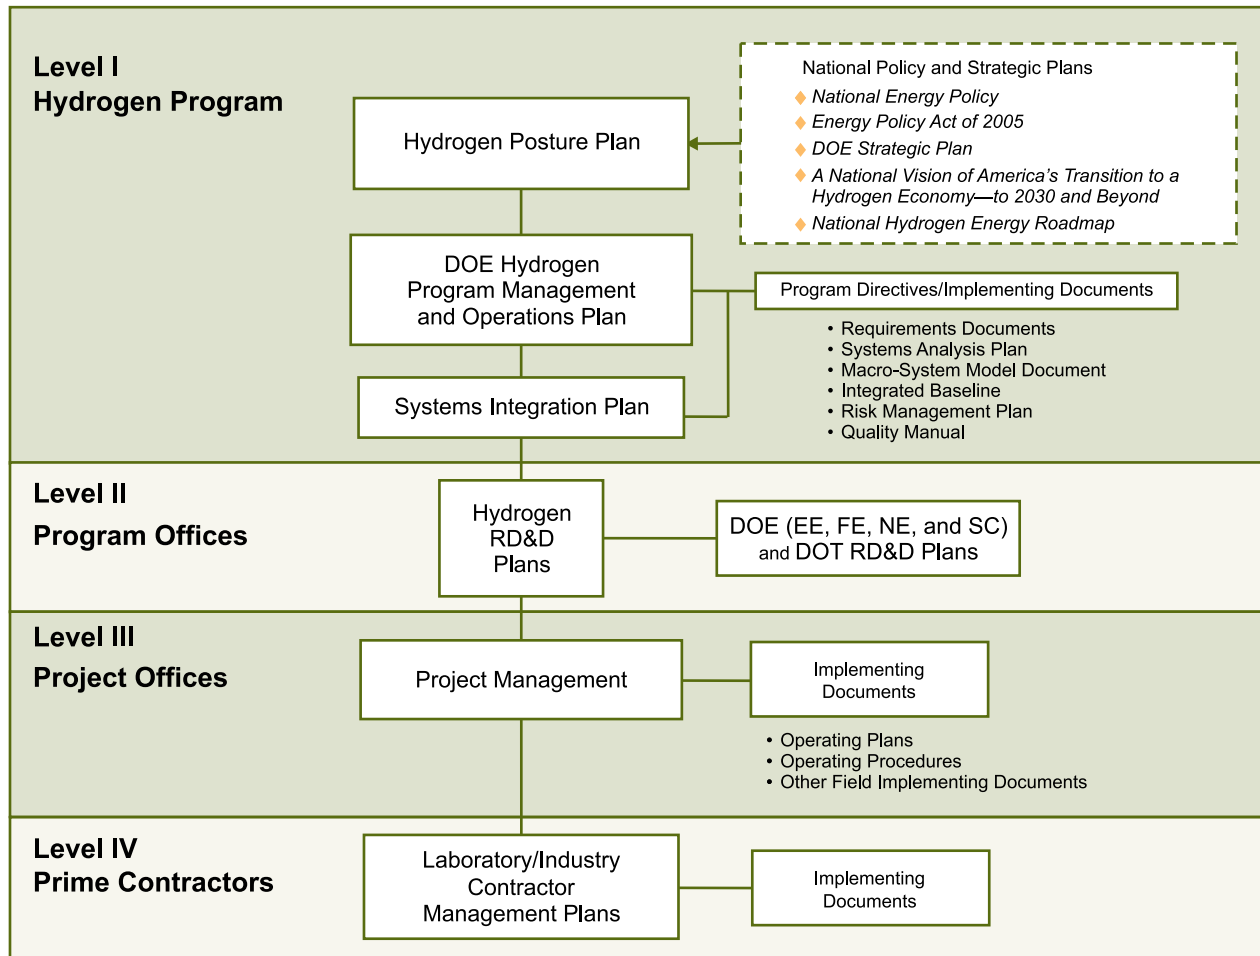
Level I
Hydrogen Program

Hydrogen Posture Plan

National Policy and Strategic Plans
National Energy Policy
Energy Policy Act of 2005
DOE Strategic Plan
A National Vision of America's Transition to a Hydrogen Economy—to 2030 and Beyond
National Hydrogen Energy Roadmap

DOE Hydrogen Program Management and Operations Plan

Program Directives/Implementing Documents
• Requirements Documents
• Systems Analysis Plan
• Macro-System Model Document
• Integrated Baseline
• Risk Management Plan
• Quality Manual

Systems Integration Plan

Level II
Program Offices

Hydrogen RD&D Plans

DOE (EE, FE, NE, and SC) and DOT RD&D Plans

Level III
Project Offices

Project Management

Implementing Documents
• Operating Plans
• Operating Procedures
• Other Field Implementing Documents

Level IV
Prime Contractors

Laboratory/Industry Contractor Management Plans

Implementing Documents